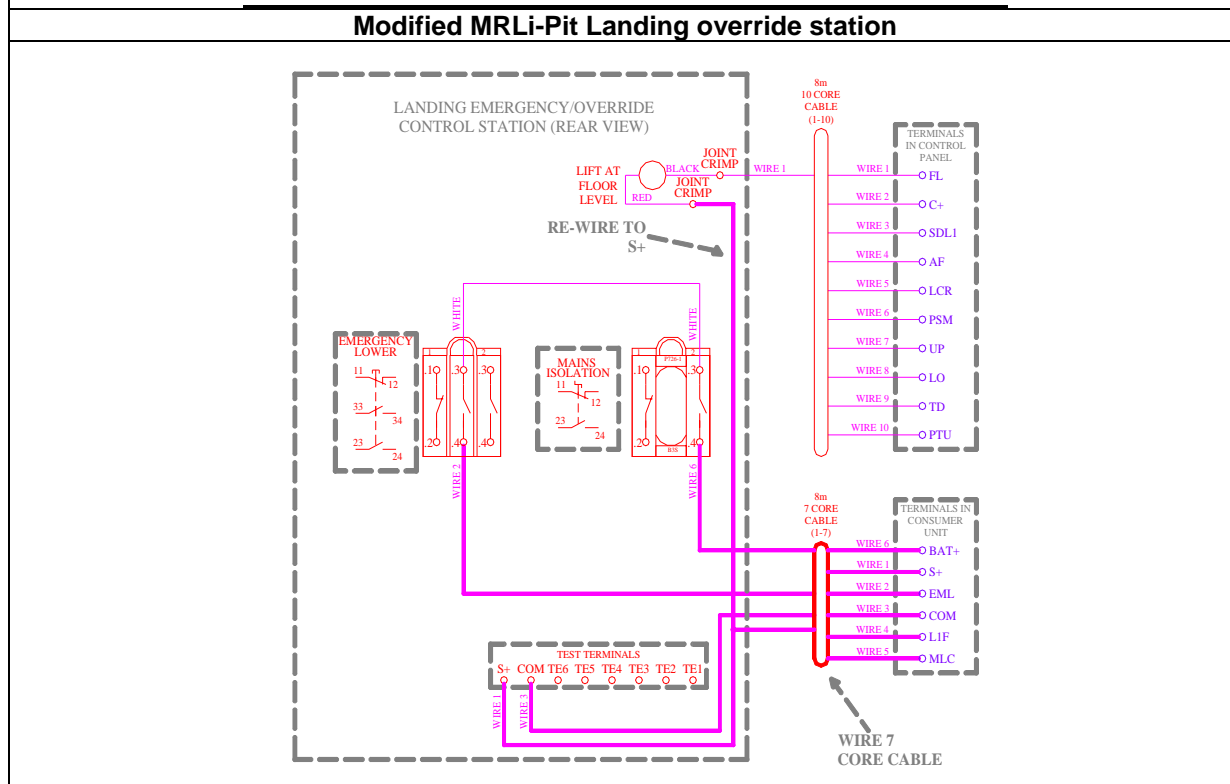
Modified MRLi-Pit Landing override station

LANDING EMERGENCY/OVERRIDE CONTROL STATION (REAR VIEW)

8m
10 CORE CABLE
(1-10)

TERMINALS IN CONTROL PANEL

LIFT AT FLOOR LEVEL

BLACK
RED

JOINT CRIMP
JOINT CRIMP

WIRE 1

RE-WIRE TO S+

WIRE 1 FL
WIRE 2 C+
WIRE 3 SDL1
WIRE 4 AF
WIRE 5 LCR
WIRE 6 PSM
WIRE 7 UP
WIRE 8 LO
WIRE 9 TD
WIRE 10 PTU

WHITE
WHITE

EMERGENCY LOWER
11 12
33 34
23 24

.1 .3 .3
.2 .4 .4
1 2

MAINS ISOLATION
11 12
23 24

.1 .3
.2 .4
1 2
P726-1
B3S

WIRE 2
WIRE 6

8m
7 CORE CABLE
(1-7)

TERMINALS IN CONSUMER UNIT

WIRE 6 BAT+
WIRE 1 S+
WIRE 2 EML
WIRE 3 COM
WIRE 4 L1F
WIRE 5 MLC

TEST TERMINALS
S+ COM TE6 TE5 TE4 TE3 TE2 TE1

WIRE 1
WIRE 3

WIRE 7
CORE CABLE